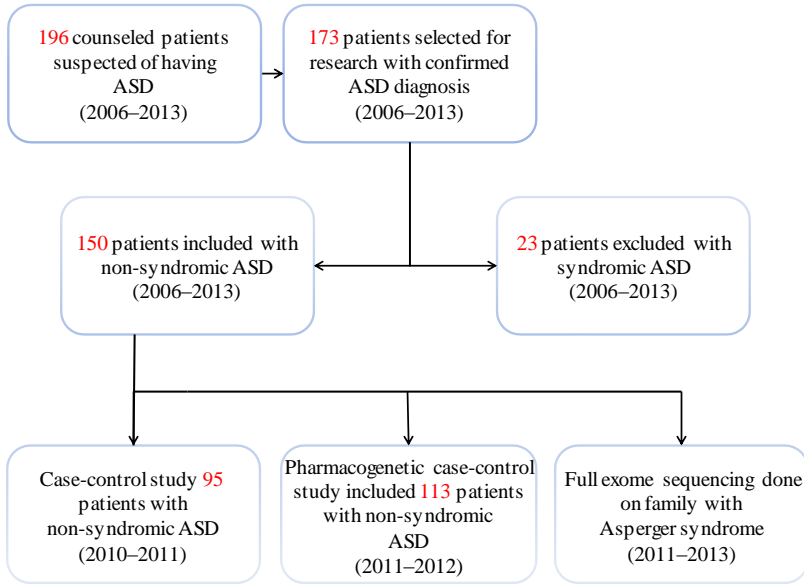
196 counseled patients suspected of having ASD (2006–2013)

173 patients selected for research with confirmed ASD diagnosis (2006–2013)

150 patients included with non-syndromic ASD (2006–2013)

23 patients excluded with syndromic ASD (2006–2013)

Case-control study 95 patients with non-syndromic ASD (2010–2011)

Pharmacogenetic case-control study included 113 patients with non-syndromic ASD (2011–2012)

Full exome sequencing done on family with Asperger syndrome (2011–2013)